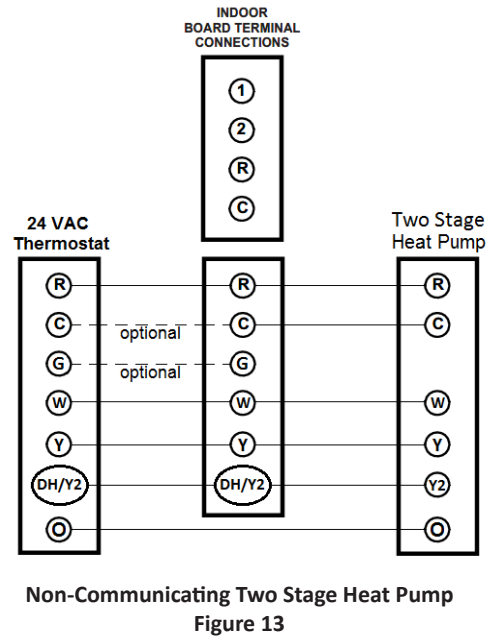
INDOOR BOARD TERMINAL CONNECTIONS

1
2
R
C

24 VAC Thermostat

R
C
G
W
Y
DH/Y2
O

optional
optional

R
C
G
W
Y
DH/Y2

Two Stage Heat Pump

R
C
W
Y
Y2
O

Non-Communicating Two Stage Heat Pump
Figure 13